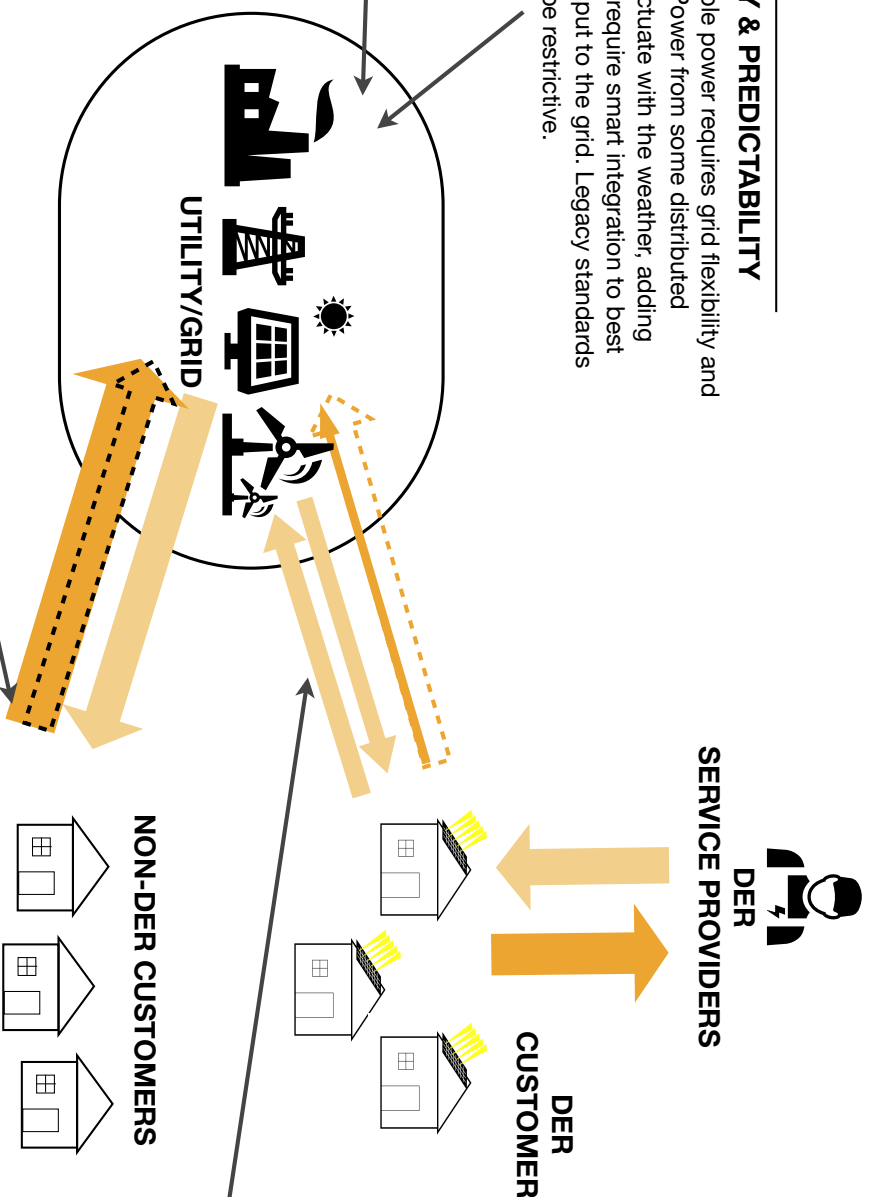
Y & PREDICTABILITY
ole power requires grid flexibility and Power from some distributed ctuate with the weather, adding require smart integration to best put to the grid. Legacy standards be restrictive.

UTILITY/GRID

DER SERVICE PROVIDERS

DER CUSTOMER

NON-DER CUSTOMERS